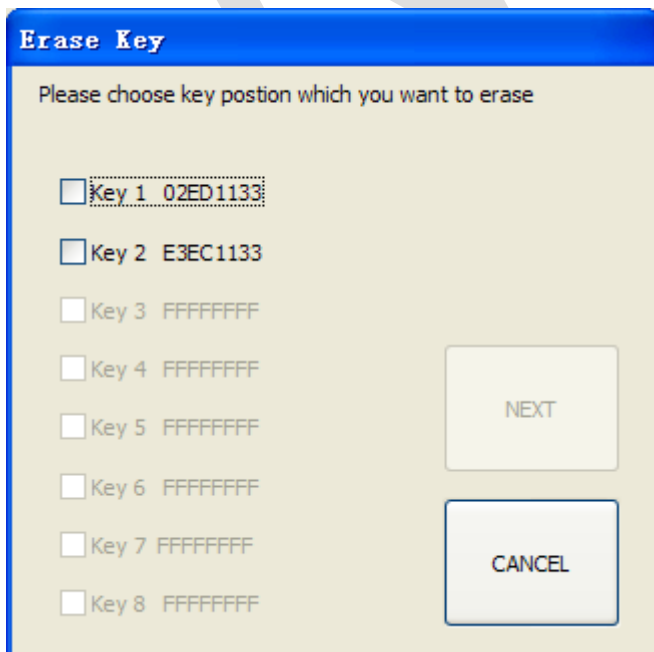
Erase Key

Please choose key postion which you want to erase

Key 1 02ED1133

Key 2 E3EC1133

Key 3 FFFFFFFF

Key 4 FFFFFFFF

Key 5 FFFFFFFF

Key 6 FFFFFFFF

Key 7 FFFFFFFF

Key 8 FFFFFFFF

NEXT

CANCEL